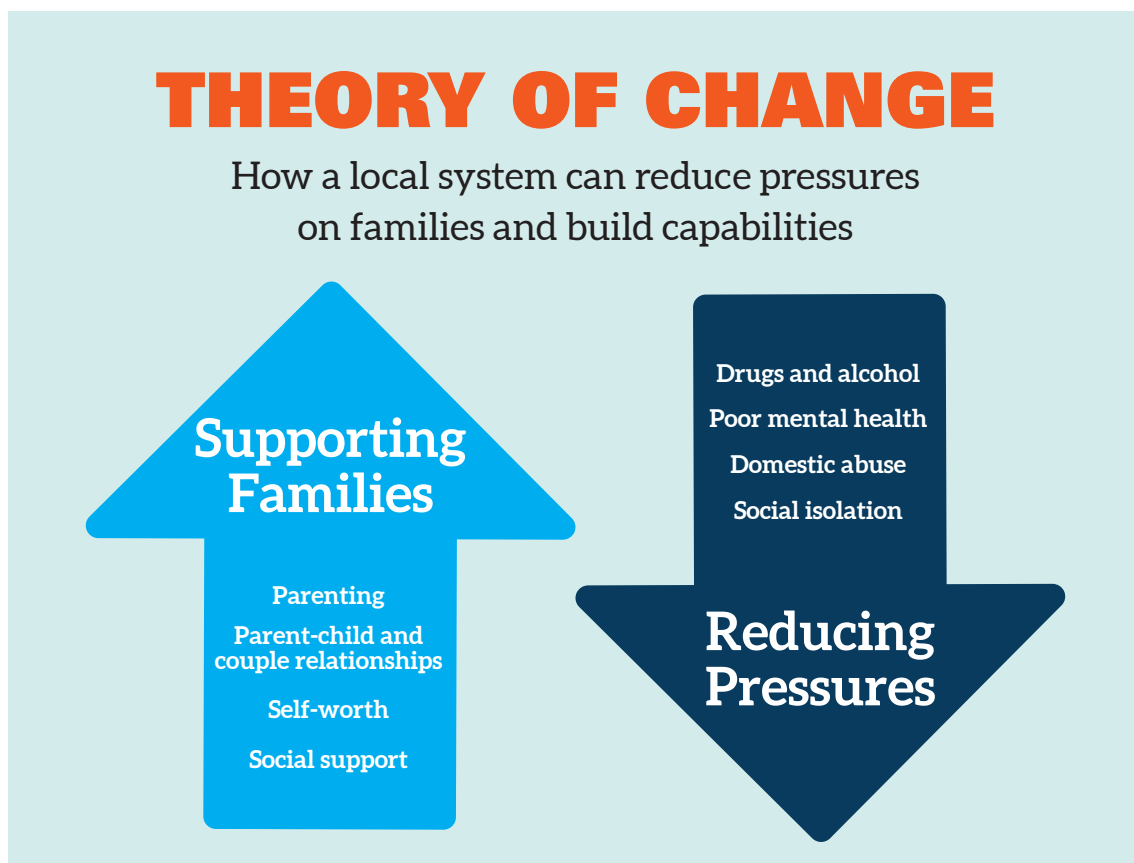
THEORY OF CHANGE

How a local system can reduce pressures on families and build capabilities

Supporting Families

Parenting

Parent-child and couple relationships

Self-worth

Social support

Drugs and alcohol

Poor mental health

Domestic abuse

Social isolation

Reducing Pressures